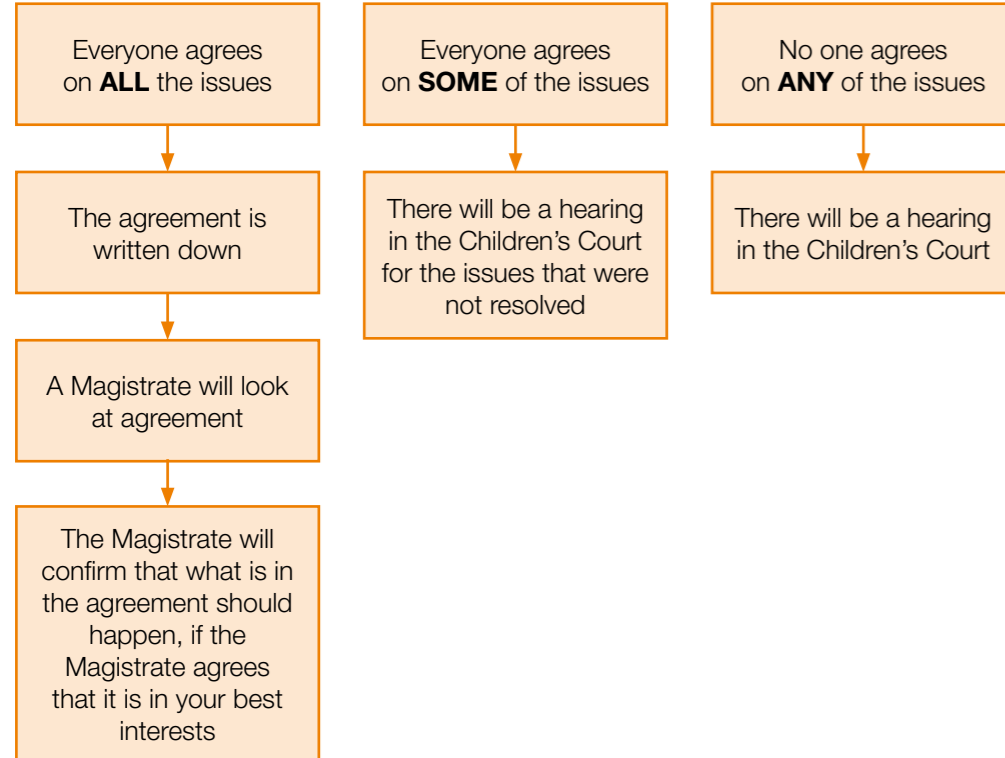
Everyone agrees on **ALL** the issues

The agreement is written down

A Magistrate will look at agreement

The Magistrate will confirm that what is in the agreement should happen, if the Magistrate agrees that it is in your best interests

Everyone agrees on **SOME** of the issues

There will be a hearing in the Children's Court for the issues that were not resolved

No one agrees on **ANY** of the issues

There will be a hearing in the Children's Court